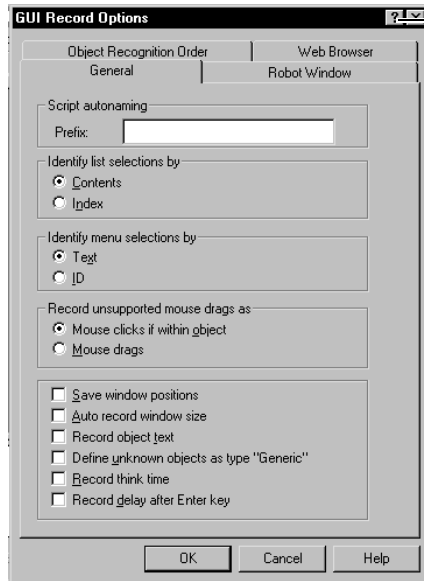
GUI Record Options

?

Object Recognition Order

Web Browser

General

Robot Window

Script autonaming

Prefix:

Identify list selections by

Contents

Index

Identify menu selections by

Text

ID

Record unsupported mouse drags as

Mouse clicks if within object

Mouse drags

Save window positions

Auto record window size

Record object text

Define unknown objects as type "Generic"

Record think time

Record delay after Enter key

OK

Cancel

Help